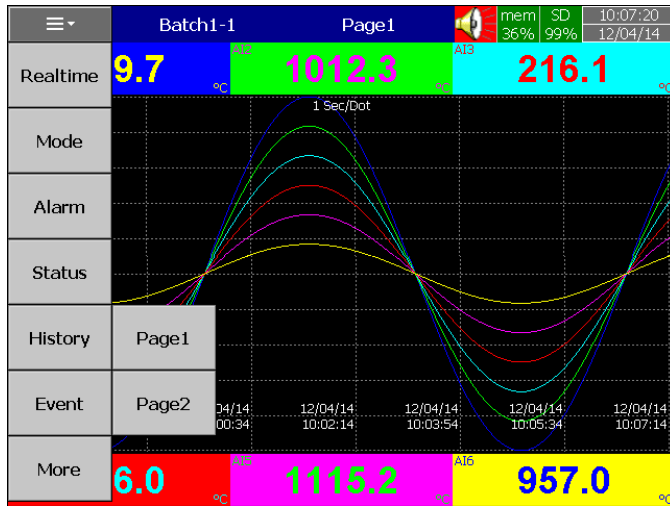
≡▾

Batch1-1 Page1

mem 36%

SD 99%

10:07:20 12/04/14

Realtime

9.7 °C

AI2 1012.3 °C

AI3 216.1 °C

1 Sec/Dot

Mode

Alarm

Status

History

Page1

Event

Page2

/04/14 00:34

12/04/14 10:02:14

12/04/14 10:03:54

12/04/14 10:05:34

12/04/14 10:07:14

More

6.0 °C

AI5 1115.2 °C

AI6 957.0 °C